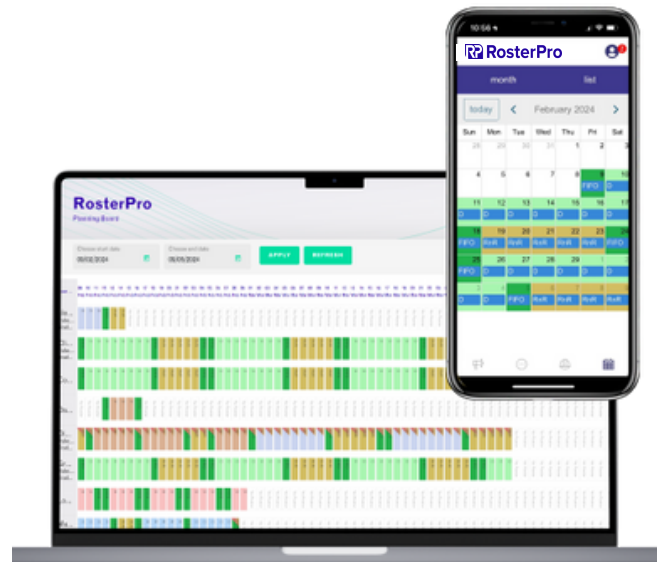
RosterPro
Planning Board

Choose start date
05/02/2024
Choose end date
05/05/2024
APPLY
REFRESH

10:56

RosterPro

month
list

today
February 2024

| Sun | Mon | Tue | Wed | Thu | Fri | Sat |
|---|---|---|---|---|---|---|
| 28 | 29 | 30 | 31 | 1 | 2 | 3 |
| 4 | 5 | 6 | 7 | 8 | 9 FIFO | 10 D |
| 11 D | 12 D | 13 D | 14 D | 15 D | 16 D | 17 D |
| 18 FIFO | 19 RnR | 20 RnR | 21 RnR | 22 RnR | 23 RnR | 24 FIFO |
| 25 D | 26 D | 27 D | 28 D | 29 D | 1 D | 2 D |
| 3 D | 4 D | 5 FIFO | 6 RnR | 7 RnR | 8 RnR | 9 RnR |